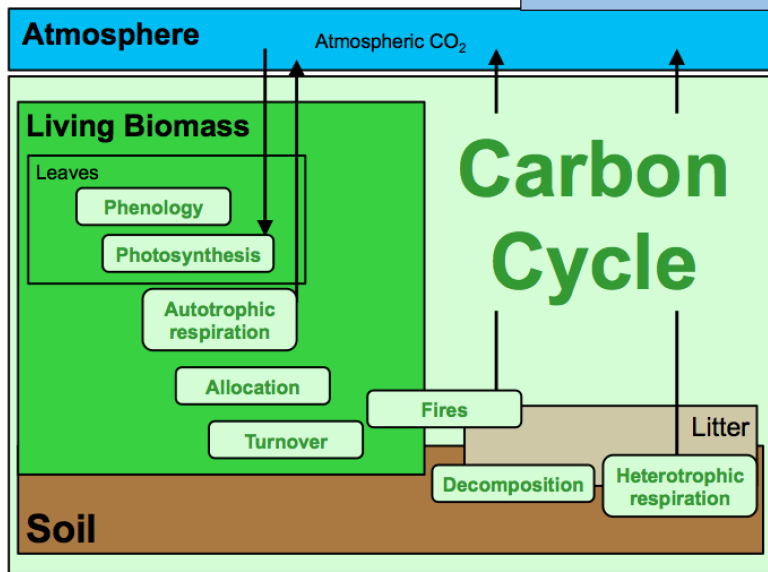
Atmosphere

Atmospheric $CO_2$

Living Biomass

Leaves

Phenology

Photosynthesis

Autotrophic respiration

Allocation

Turnover

Carbon Cycle

Fires

Litter

Decomposition

Heterotrophic respiration

Soil